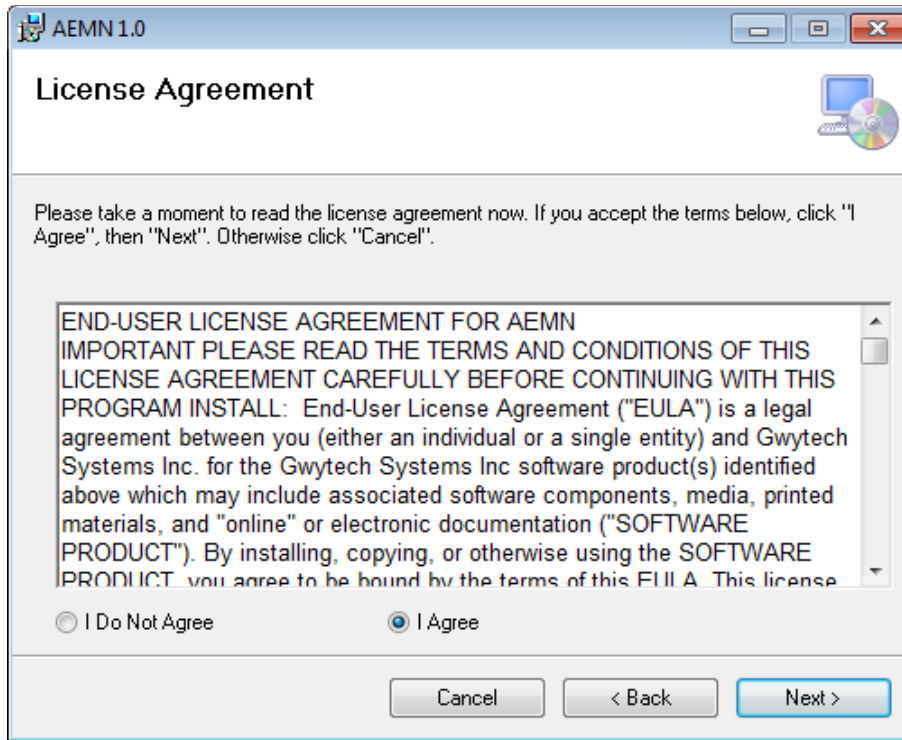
AEMN 1.0

License Agreement

Please take a moment to read the license agreement now. If you accept the terms below, click "I Agree", then "Next". Otherwise click "Cancel".

END-USER LICENSE AGREEMENT FOR AEMN
IMPORTANT PLEASE READ THE TERMS AND CONDITIONS OF THIS LICENSE AGREEMENT CAREFULLY BEFORE CONTINUING WITH THIS PROGRAM INSTALL: End-User License Agreement ("EULA") is a legal agreement between you (either an individual or a single entity) and Gwytech Systems Inc. for the Gwytech Systems Inc software product(s) identified above which may include associated software components, media, printed materials, and "online" or electronic documentation ("SOFTWARE PRODUCT"). By installing, copying, or otherwise using the SOFTWARE PRODUCT, you agree to be bound by the terms of this EULA. This license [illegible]

I Do Not Agree

I Agree

Cancel

< Back

Next >